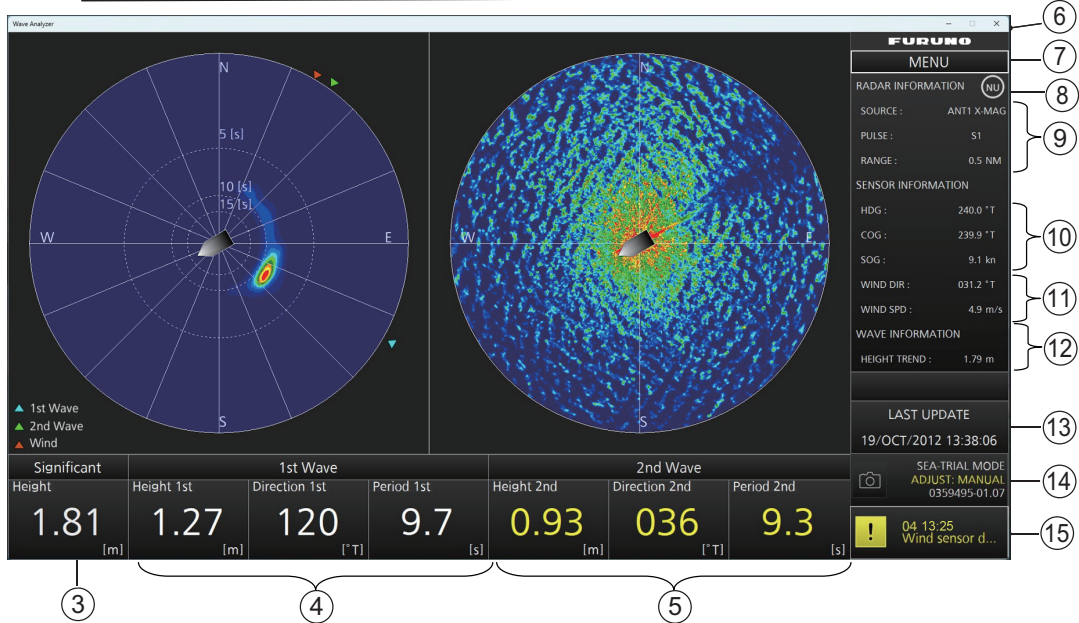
Wave Analyzer

N
5 [s]
10 [s]
15 [s]
W
E
S

1st Wave
2nd Wave
Wind

N
W
E
S

FURUNO
MENU
RADAR INFORMATION
NU
SOURCE : ANT1 X-MAG
PULSE : S1
RANGE : 0.5 NM
SENSOR INFORMATION
HDG : 240.0 °T
COG : 239.9 °T
SOG : 9.1 kn
WIND DIR : 031.2 °T
WIND SPD : 4.9 m/s
WAVE INFORMATION
HEIGHT TREND : 1.79 m
LAST UPDATE
19/OCT/2012 13:38:06
SEA-TRIAL MODE
ADJUST: MANUAL
0359495-01.07
04 13:25
Wind sensor d...

| Significant | 1st Wave | | | 2nd Wave | | |
|---|---|---|---|---|---|---|
| Height | Height 1st | Direction 1st | Period 1st | Height 2nd | Direction 2nd | Period 2nd |
| 1.81 [m] | 1.27 [m] | 120 [°T] | 9.7 [s] | 0.93 [m] | 036 [°T] | 9.3 [s] |

3
4
5
6
7
8
9
10
11
12
13
14
15